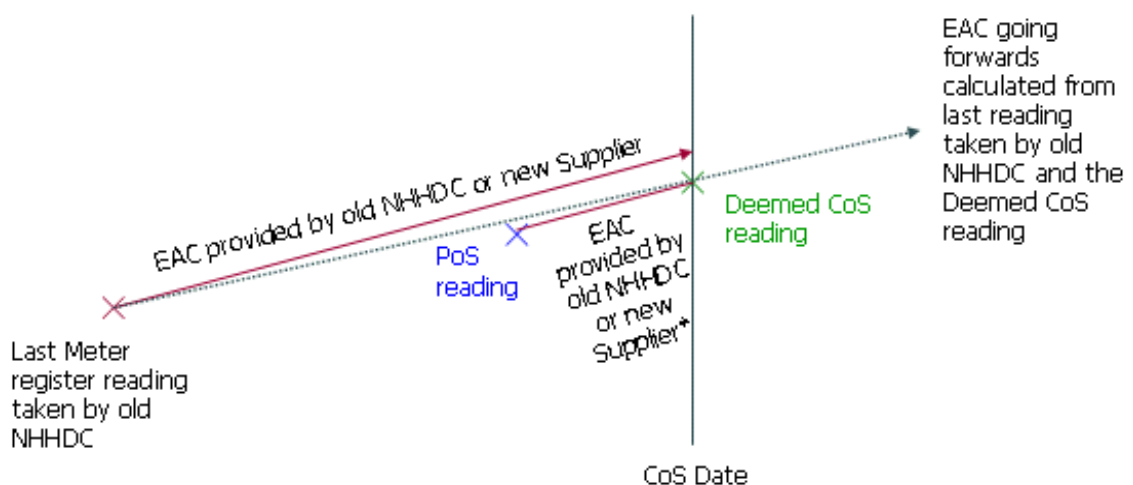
EAC going forwards calculated from last reading taken by old NHHDC and the Deemed CoS reading

EAC provided by old NHHDC or new Supplier

Deemed CoS reading

PoS reading

EAC provided by old NHHDC or new Supplier*

Last Meter register reading taken by old NHHDC

CoS Date